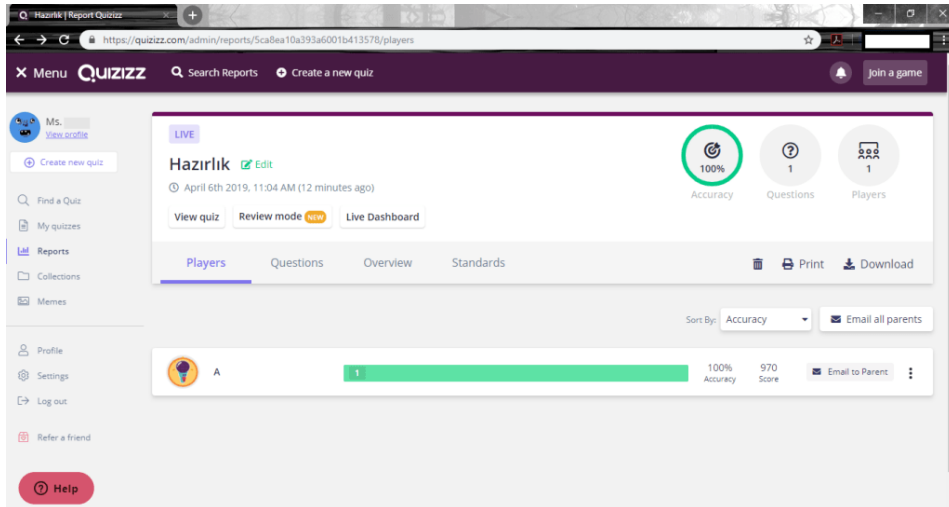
Hazırlık | Report Quizizz

https://quizizz.com/admin/reports/5ca8ea10a393a6001b413578/players

Menu QUIZIZZ Search Reports Create a new quiz Join a game

Ms.
View profile

Create new quiz

Find a Quiz
My quizzes
Reports
Collections
Memes

Profile
Settings
Log out

Refer a friend

Help

LIVE

Hazırlık Edit

April 6th 2019, 11:04 AM (12 minutes ago)

View quiz Review mode NEW Live Dashboard

100%
Accuracy

1
Questions

1
Players

Players Questions Overview Standards Print Download

Sort By: Accuracy Email all parents

A 1 100% Accuracy 970 Score Email to Parent